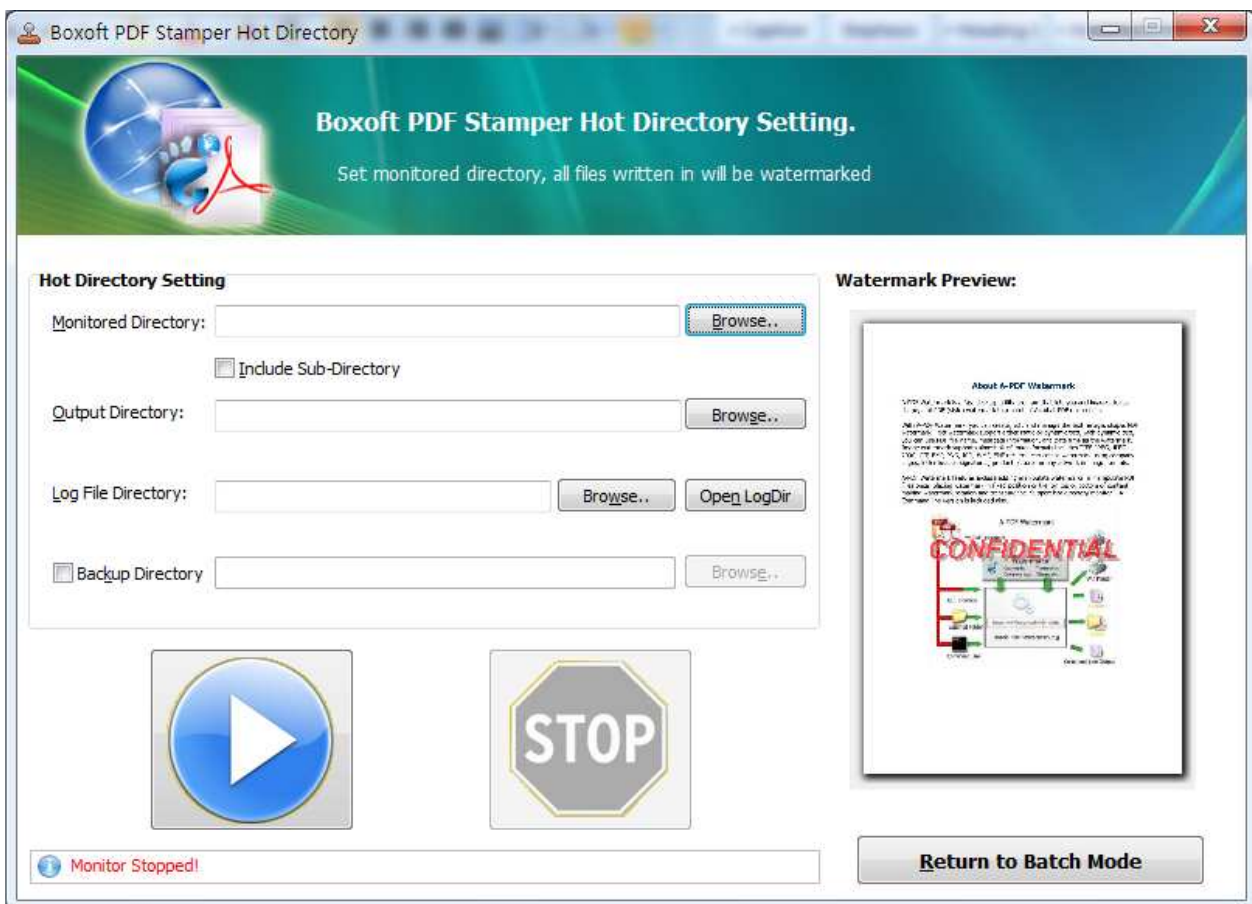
Boxoft PDF Stamper Hot Directory

Boxoft PDF Stamper Hot Directory Setting.

Set monitored directory, all files written in will be watermarked

Hot Directory Setting

Monitored Directory:

Browse..

Include Sub-Directory

Output Directory:

Browse..

Log File Directory:

Browse..

Open LogDir

Backup Directory

Browse..

STOP

Monitor Stopped!

Watermark Preview:

About A-PDF Watermark

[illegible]

CONFIDENTIAL

Return to Batch Mode